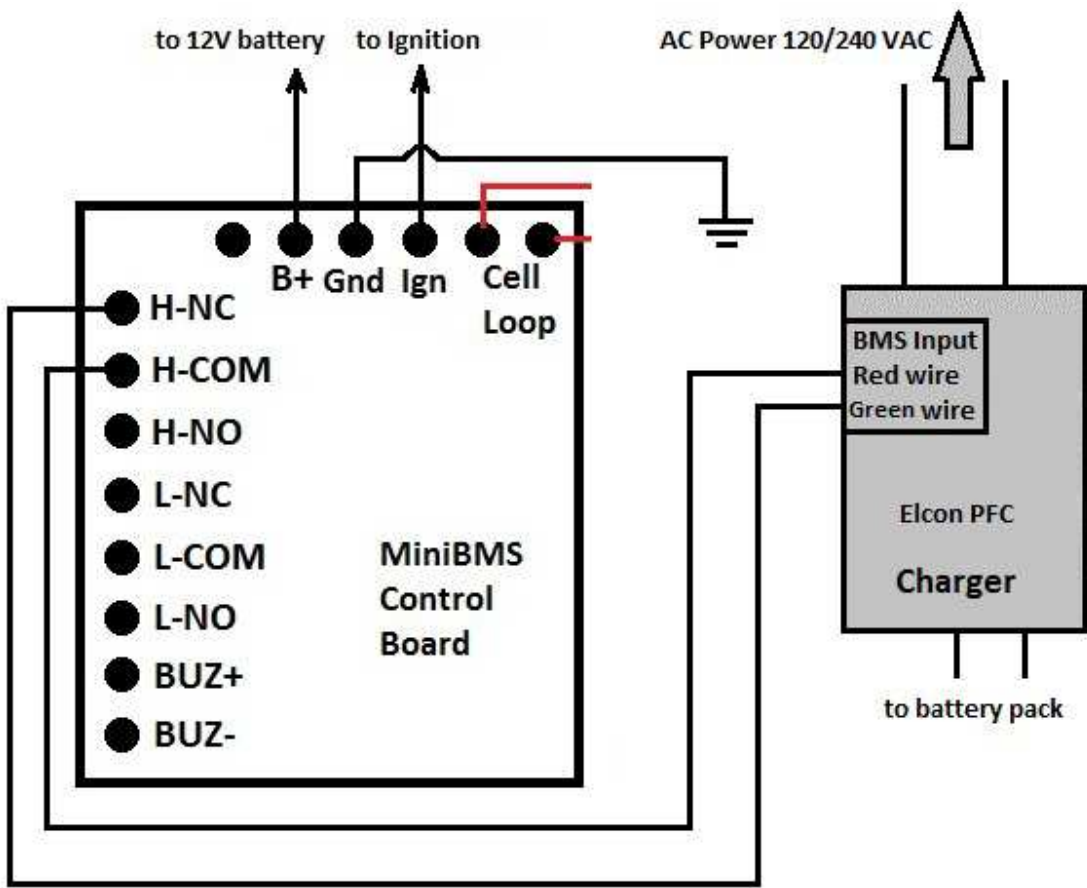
to 12V battery

to Ignition

AC Power 120/240 VAC

B+ Gnd Ign Cell Loop

H-NC

H-COM

H-NO

L-NC

L-COM

L-NO

BUZ+

BUZ-

MiniBMS Control Board

BMS Input
Red wire
Green wire

Elcon PFC

Charger

to battery pack